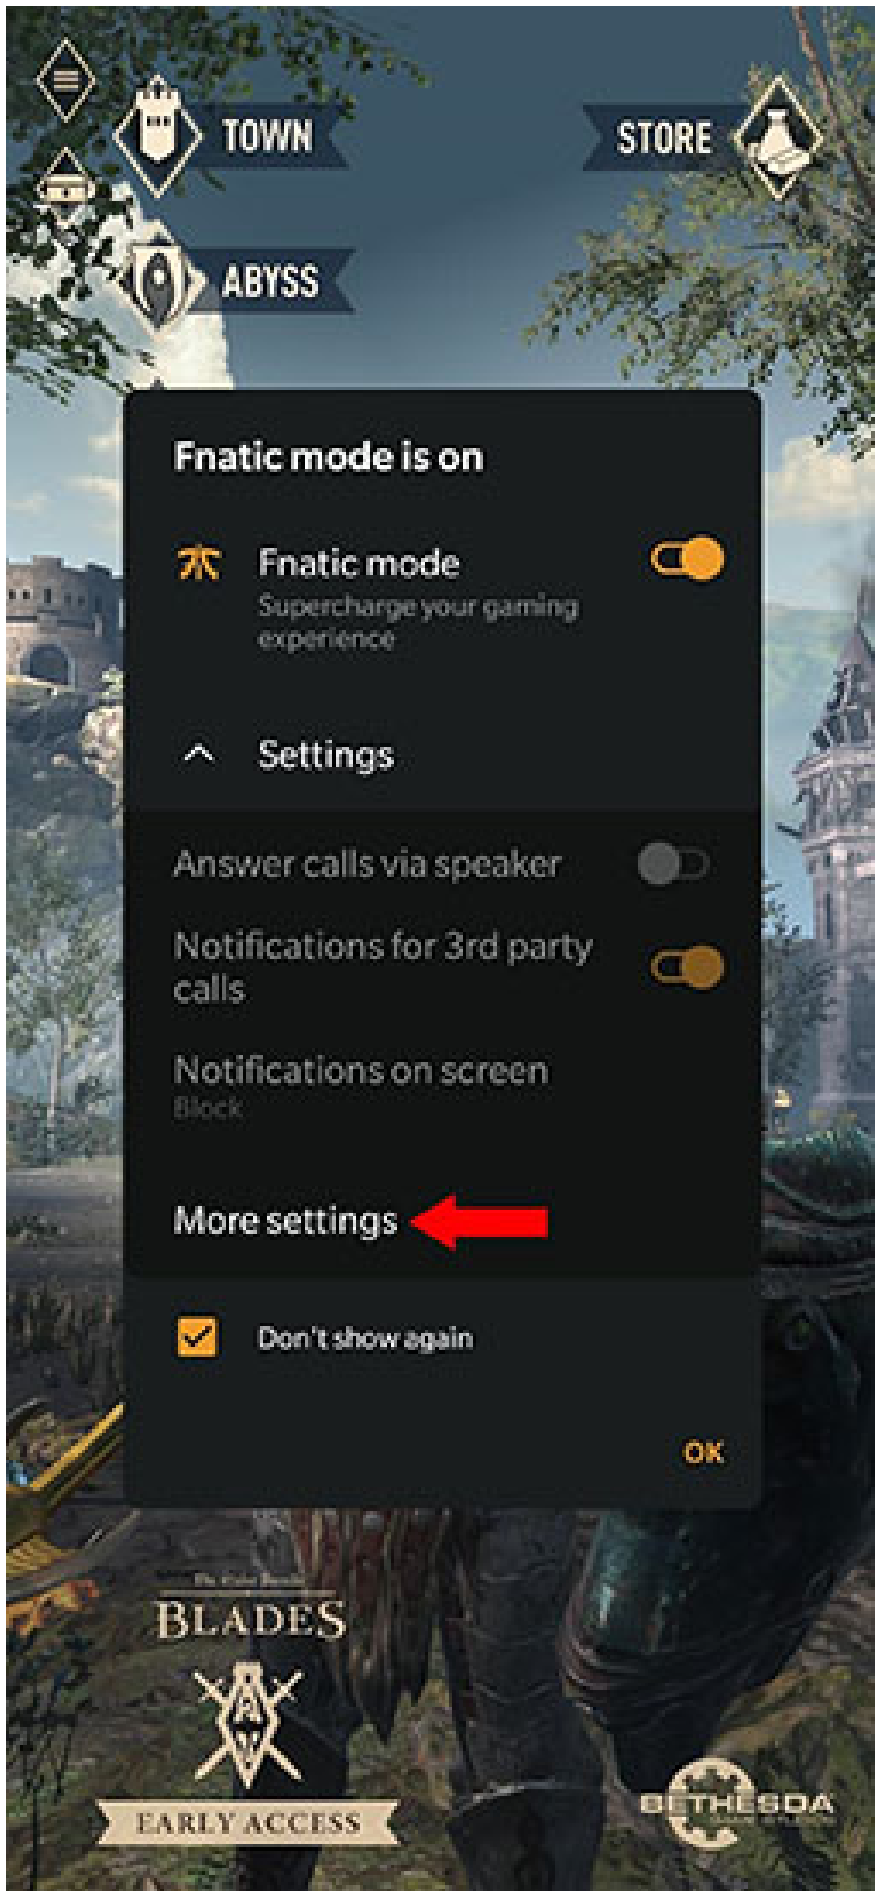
TOWN

STORE

ABYSS

Fnatic mode is on

Fnatic mode
Supercharge your gaming experience

Settings

Answer calls via speaker

Notifications for 3rd party calls

Notifications on screen
Block

More settings

Don't show again

OK

The Elder Scrolls
BLADES

EARLY ACCESS

BETHESDA